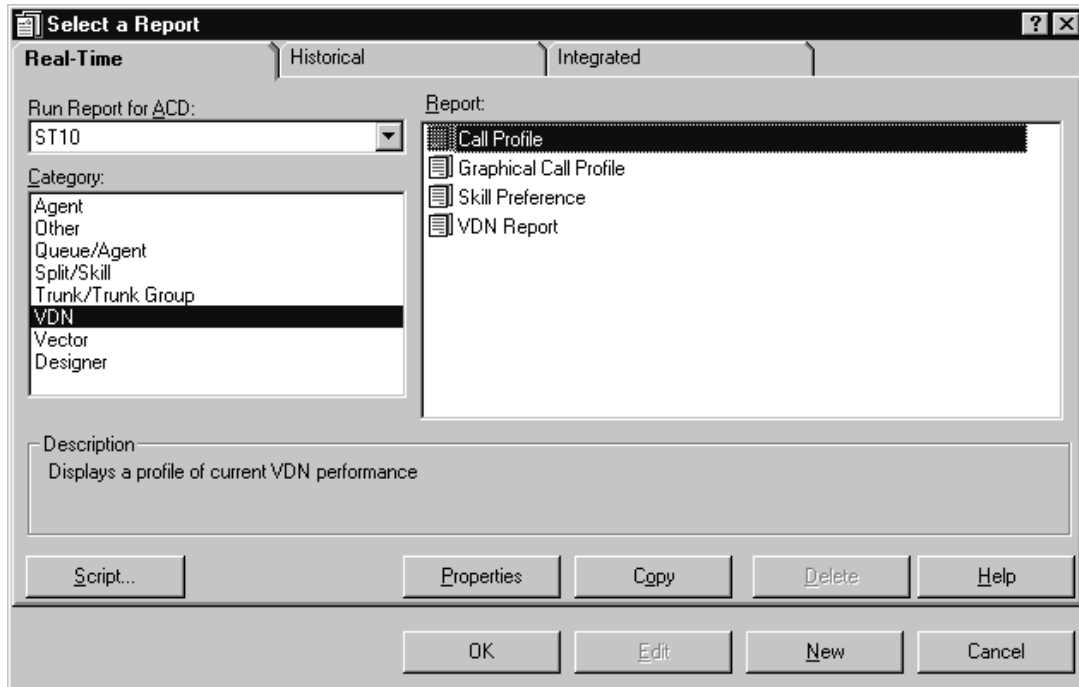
Select a Report

?

X

Real-Time

Historical

Integrated

Run Report for ACD:

ST10

Category:

Agent
Other
Queue/Agent
Split/Skill
Trunk/Trunk Group
VDN
Vector
Designer

Report:

Call Profile
Graphical Call Profile
Skill Preference
VDN Report

Description

Displays a profile of current VDN performance

Script...

Properties

Copy

Delete

Help

OK

Edit

New

Cancel